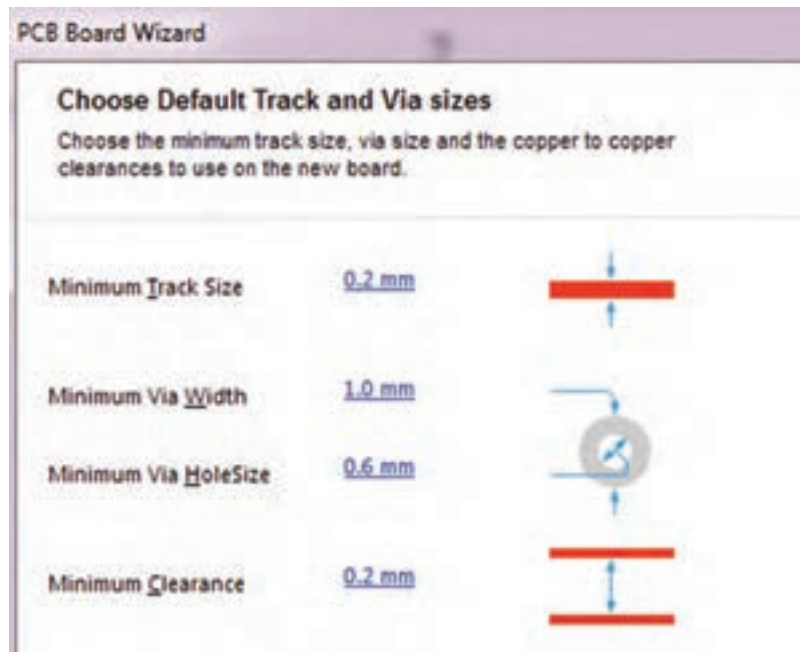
PCB Board Wizard

Choose Default Track and Via sizes

Choose the minimum track size, via size and the copper to copper clearances to use on the new board.

Minimum Track Size 0.2 mm

Minimum Via Width 1.0 mm

Minimum Via HoleSize 0.6 mm

Minimum Clearance 0.2 mm